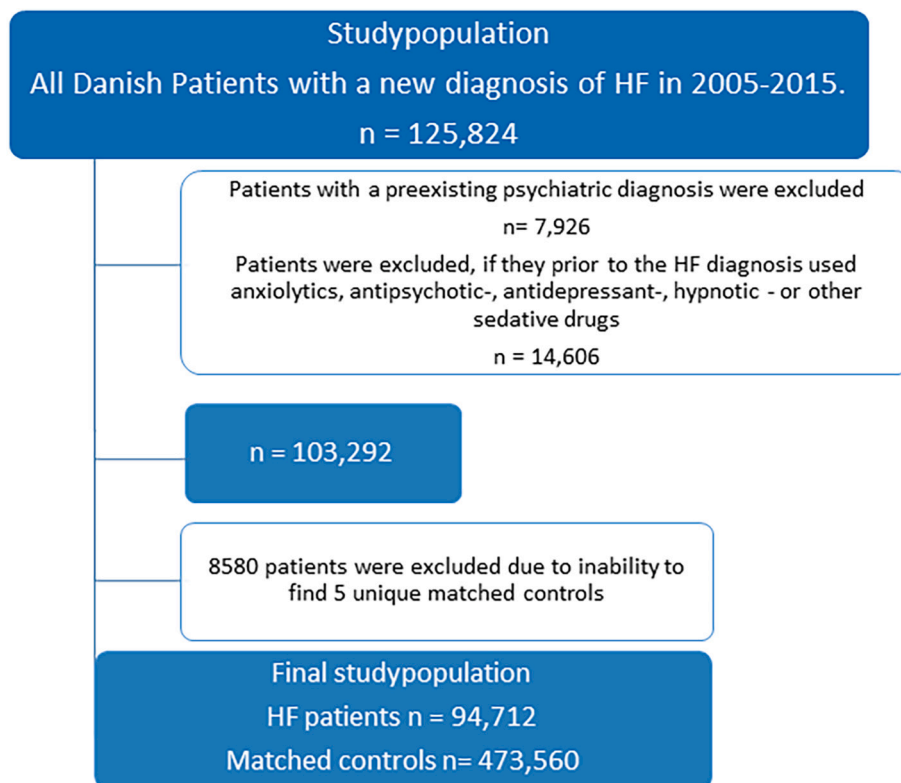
Studypopulation
All Danish Patients with a new diagnosis of HF in 2005-2015.
n = 125,824

Patients with a preexisting psychiatric diagnosis were excluded
n= 7,926
Patients were excluded, if they prior to the HF diagnosis used anxiolytics, antipsychotic-, antidepressant-, hypnotic - or other sedative drugs
n = 14,606

n = 103,292

8580 patients were excluded due to inability to find 5 unique matched controls

Final studypopulation
HF patients n = 94,712
Matched controls n= 473,560